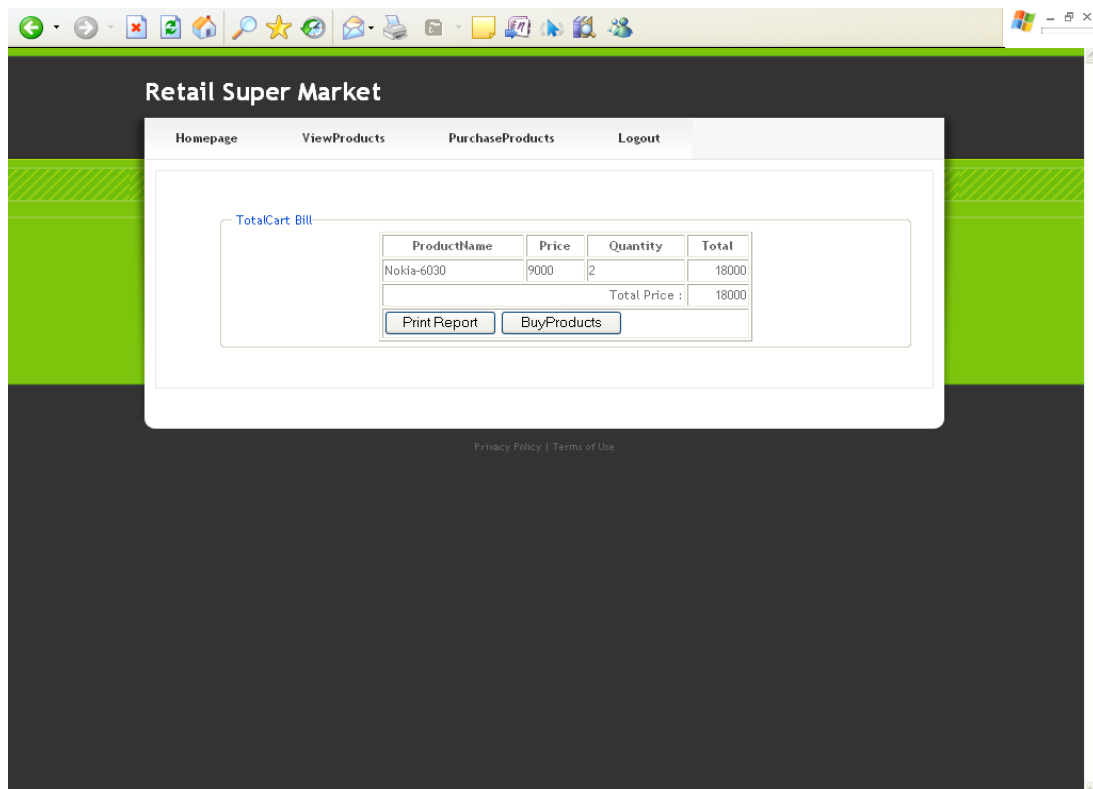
Retail Super Market

Homepage ViewProducts PurchaseProducts Logout

TotalCart Bill

| ProductName | Price | Quantity | Total |
|---|---|---|---|
| Nokia-6030 | 9000 | 2 | 18000 |
| | | Total Price : | 18000 |

Print Report BuyProducts

Privacy Policy | Terms of Use